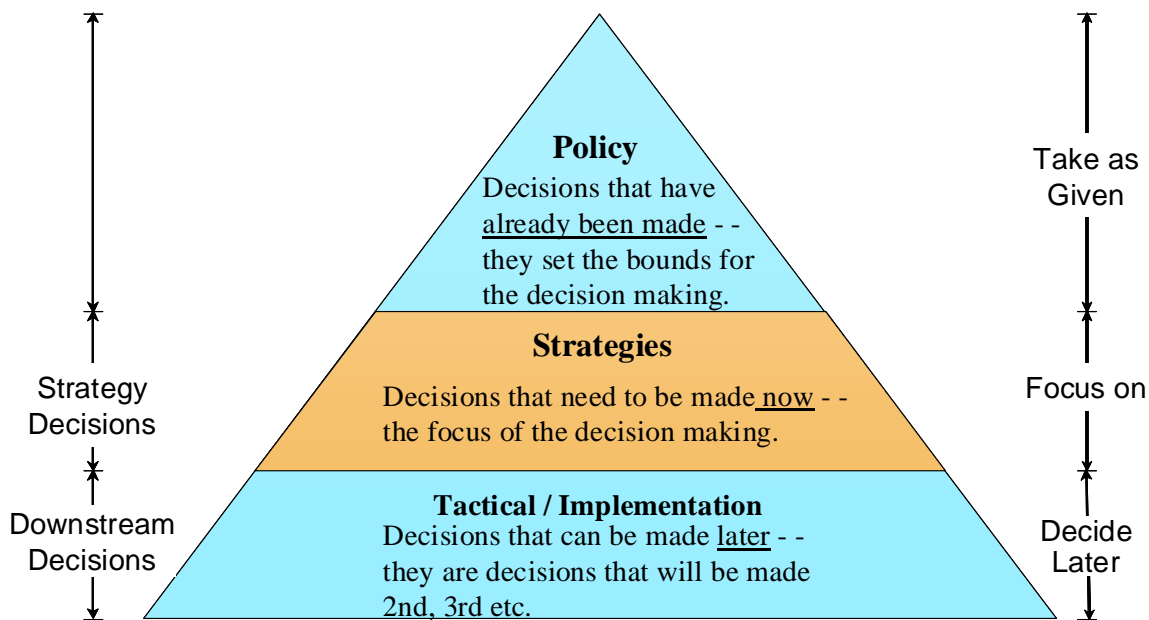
Policy

Decisions that have already been made - - they set the bounds for the decision making.

Strategies

Decisions that need to be made now - - the focus of the decision making.

Tactical / Implementation

Decisions that can be made later - - they are decisions that will be made 2nd, 3rd etc.

Strategy Decisions

Downstream Decisions

Take as Given

Focus on

Decide Later